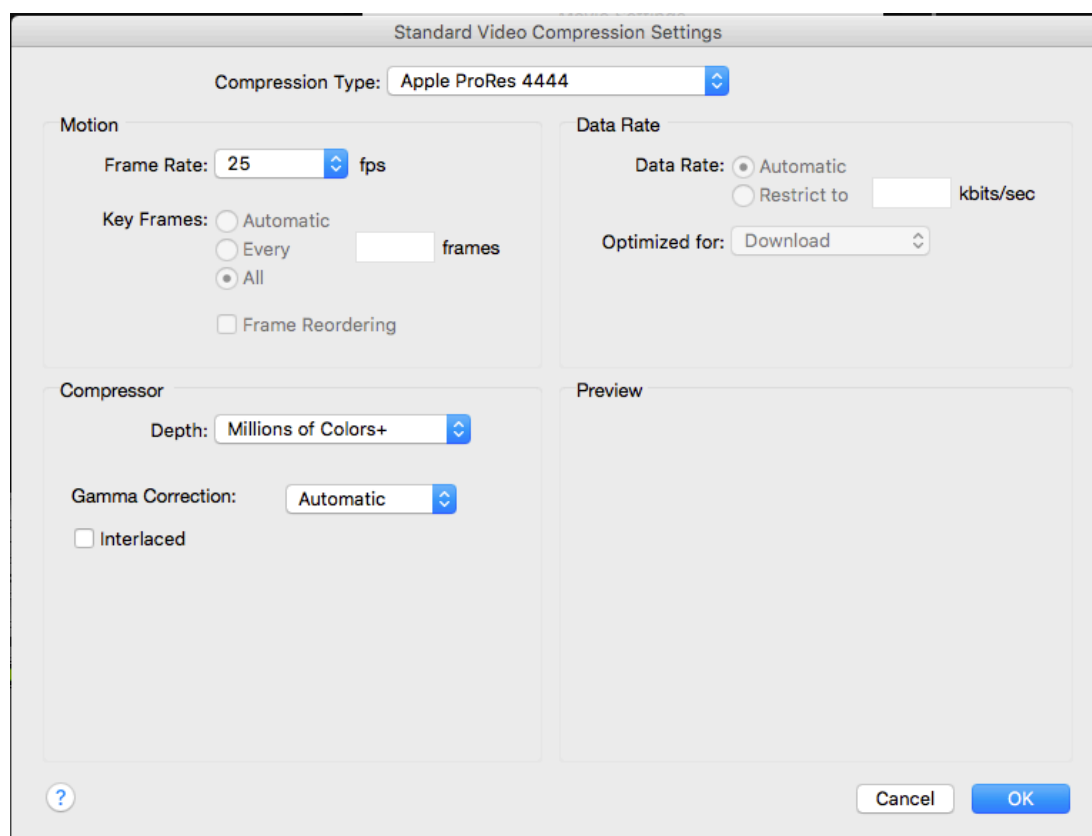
Standard Video Compression Settings

Compression Type: Apple ProRes 4444

Motion

Frame Rate: 25 fps

Key Frames: Automatic
Every frames
All

Frame Reordering

Data Rate

Data Rate: Automatic
Restrict to kbits/sec

Optimized for: Download

Compressor

Depth: Millions of Colors+

Gamma Correction: Automatic

Interlaced

Preview

?

Cancel

OK